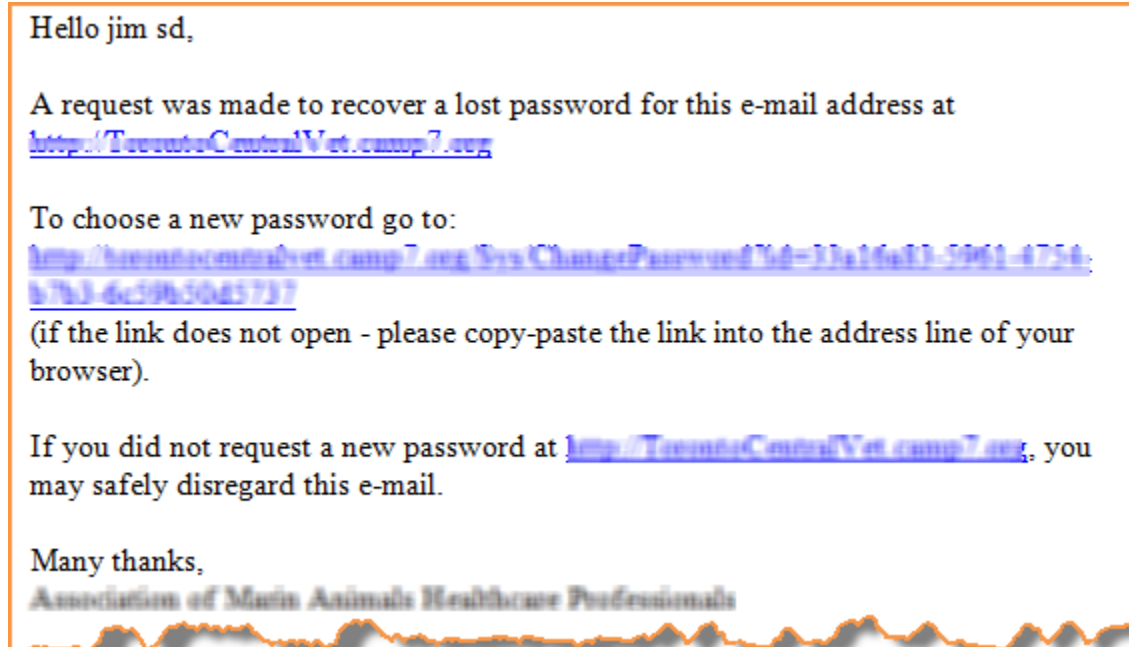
Hello jim sd,

A request was made to recover a lost password for this e-mail address at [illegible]

To choose a new password go to:
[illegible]
(if the link does not open - please copy-paste the link into the address line of your browser).

If you did not request a new password at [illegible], you may safely disregard this e-mail.

Many thanks,
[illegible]